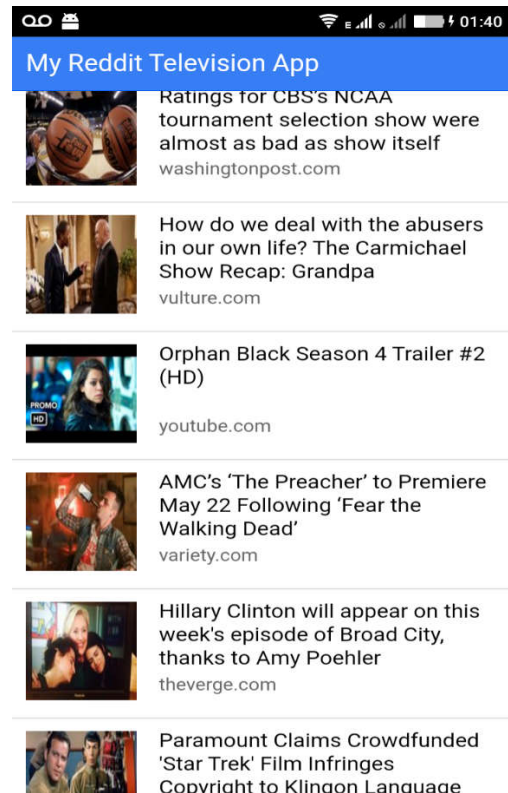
01:40

My Reddit Television App

Ratings for CBS's NCAA tournament selection show were almost as bad as show itself
washingtonpost.com

How do we deal with the abusers in our own life? The Carmichael Show Recap: Grandpa
vulture.com

PROMO
HD
Orphan Black Season 4 Trailer #2 (HD)
youtube.com

AMC's 'The Preacher' to Premiere May 22 Following 'Fear the Walking Dead'
variety.com

Hillary Clinton will appear on this week's episode of Broad City, thanks to Amy Poehler
theverge.com

Paramount Claims Crowdfunded 'Star Trek' Film Infringes Copyright to Klingon Language